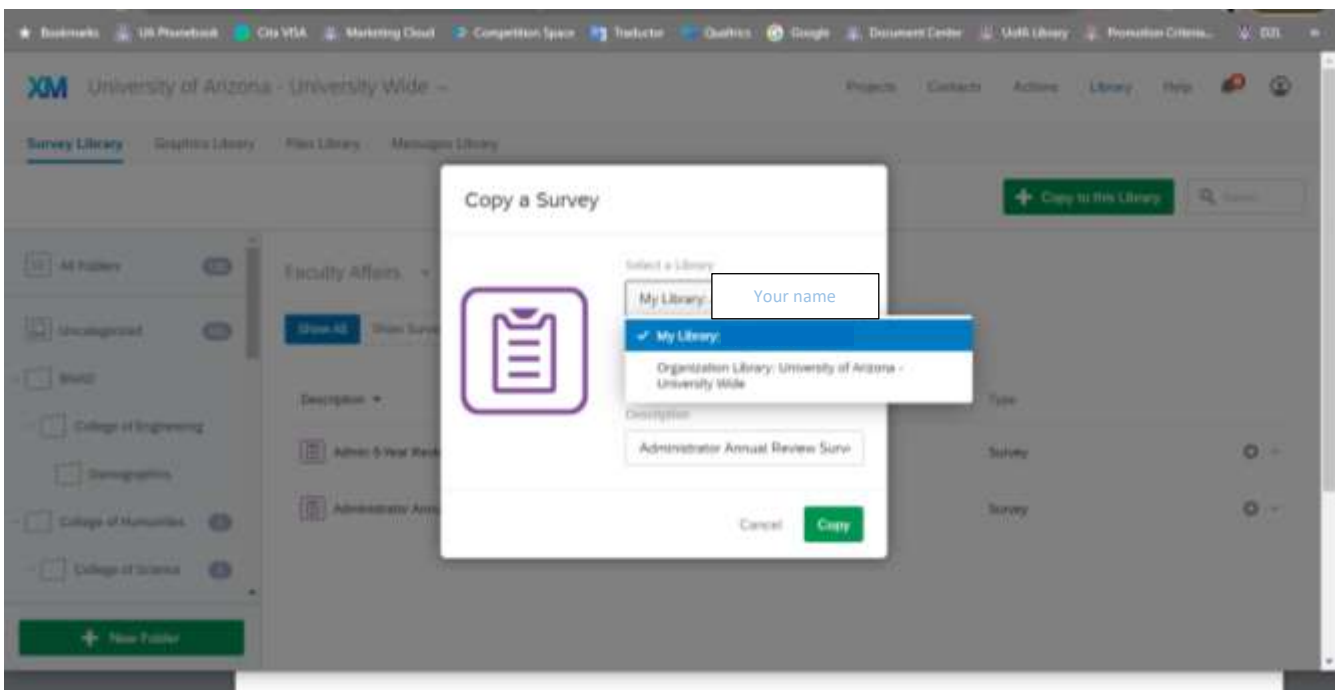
Bookmarks UA Phonebook Cita VISA Marketing Cloud Competition Space Traductor Qualtrics Google Document Center UofA Library Promotion Criteria... D2L

XM University of Arizona - University Wide

Projects Contacts Actions Library Help

Survey Library Graphics Library Files Library Messages Library

Copy to this Library Search

All Folders

Uncategorized

BNRD

College of Engineering

Demographics

College of Humanities

College of Science

New Folder

Faculty Affairs

Show All Show Surveys

Description

Admin 5 Year Review

Administrator Annual

Type

Survey

Survey

Copy a Survey

Select a Library

My Library: Your name

✓ My Library:

Organization Library: University of Arizona - University Wide

Description

Administrator Annual Review Surv

Cancel Copy